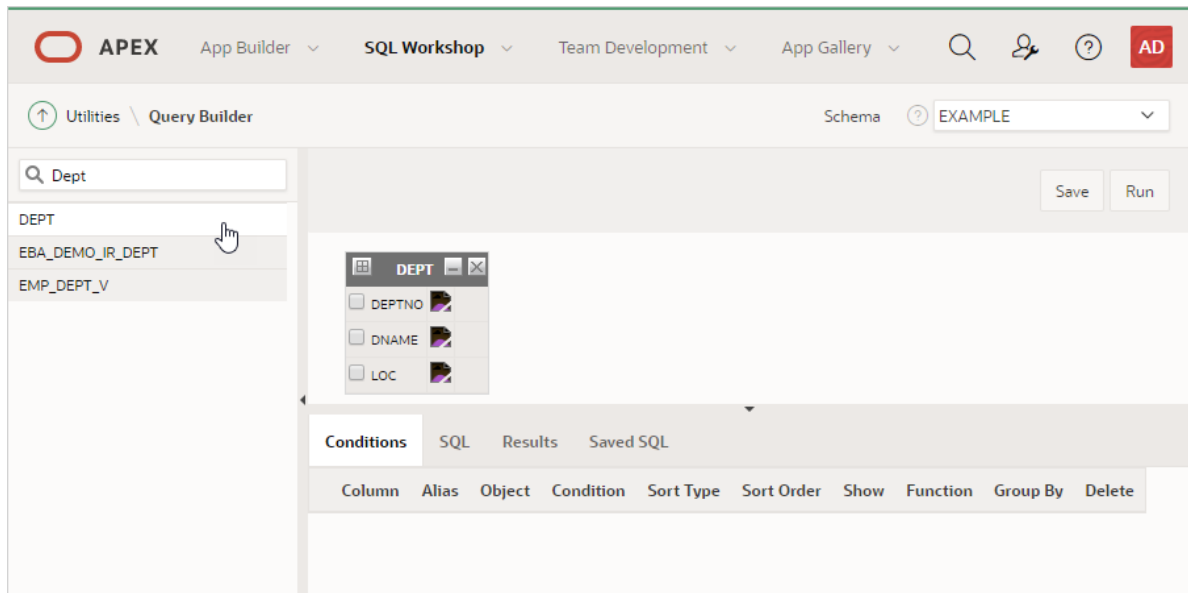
APEX App Builder SQL Workshop Team Development App Gallery AD

Utilities \ Query Builder

Schema ? EXAMPLE

Dept

DEPT
EBA_DEMO_IR_DEPT
EMP_DEPT_V

Save Run

DEPT
DEPTNO
DNAME
LOC

Conditions SQL Results Saved SQL

| Column | Alias | Object | Condition | Sort Type | Sort Order | Show | Function | Group By | Delete |
|---|---|---|---|---|---|---|---|---|---|